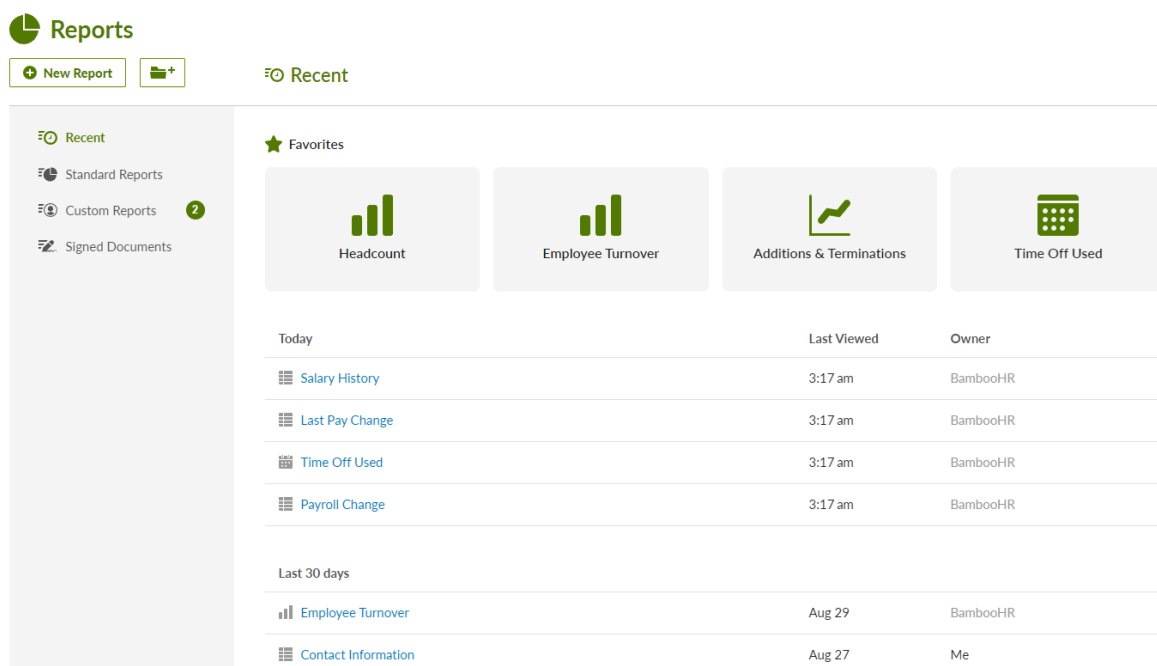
Reports

New Report

Recent

Recent
Standard Reports
Custom Reports 2
Signed Documents

Favorites

Headcount
Employee Turnover
Additions & Terminations
Time Off Used

| Today | Last Viewed | Owner |
|---|---|---|
| Salary History | 3:17 am | BambooHR |
| Last Pay Change | 3:17 am | BambooHR |
| Time Off Used | 3:17 am | BambooHR |
| Payroll Change | 3:17 am | BambooHR |

| Last 30 days | | |
|---|---|---|
| Employee Turnover | Aug 29 | BambooHR |
| Contact Information | Aug 27 | Me |